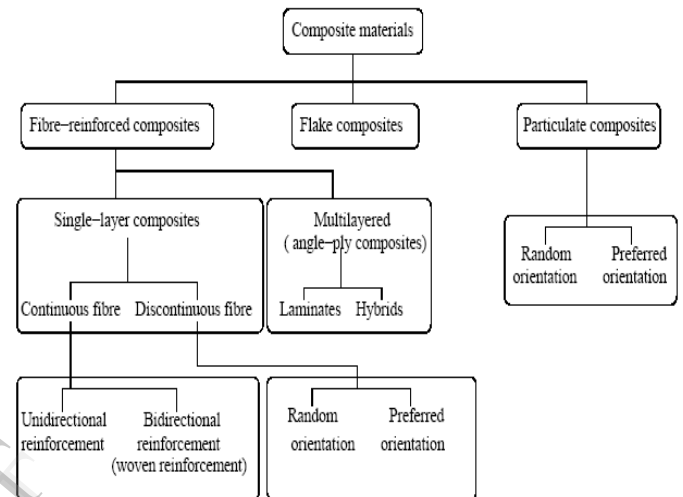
Composite materials

Fibre–reinforced composites

Flake composites

Particulate composites

Single–layer composites

Multilayered ( angle–ply composites)

Random orientation

Preferred orientation

Continuous fibre

Discontinuous fibre

Laminates

Hybrids

Unidirectional reinforcement

Bidirectional reinforcement (woven reinforcement)

Random orientation

Preferred orientation